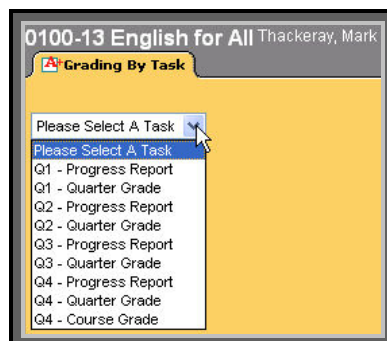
0100-13 English for All Thackeray, Mark

Grading By Task

Please Select A Task

Please Select A Task
Q1 - Progress Report
Q1 - Quarter Grade
Q2 - Progress Report
Q2 - Quarter Grade
Q3 - Progress Report
Q3 - Quarter Grade
Q4 - Progress Report
Q4 - Quarter Grade
Q4 - Course Grade